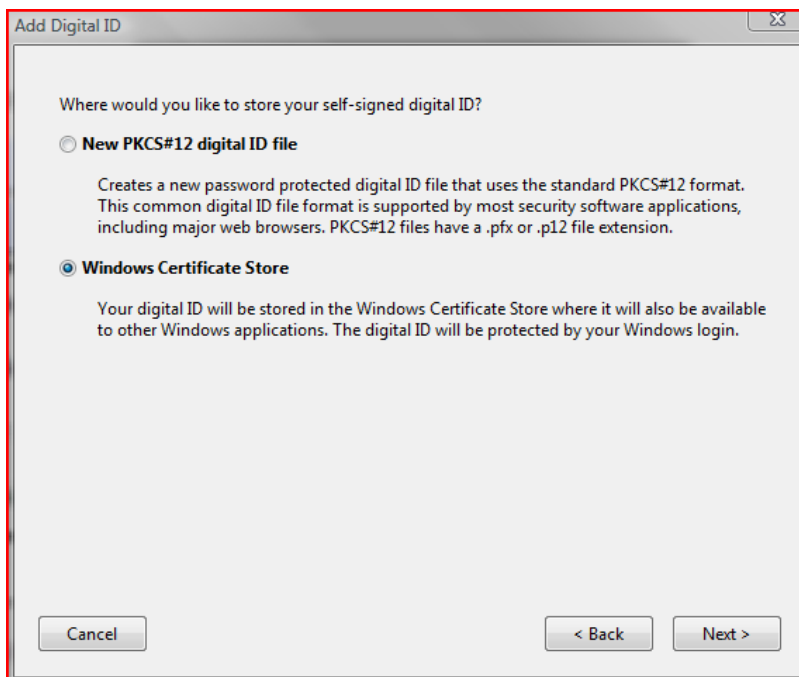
Add Digital ID

Where would you like to store your self-signed digital ID?

New PKCS#12 digital ID file

Creates a new password protected digital ID file that uses the standard PKCS#12 format. This common digital ID file format is supported by most security software applications, including major web browsers. PKCS#12 files have a .pfx or .p12 file extension.

Windows Certificate Store

Your digital ID will be stored in the Windows Certificate Store where it will also be available to other Windows applications. The digital ID will be protected by your Windows login.

Cancel

< Back

Next >